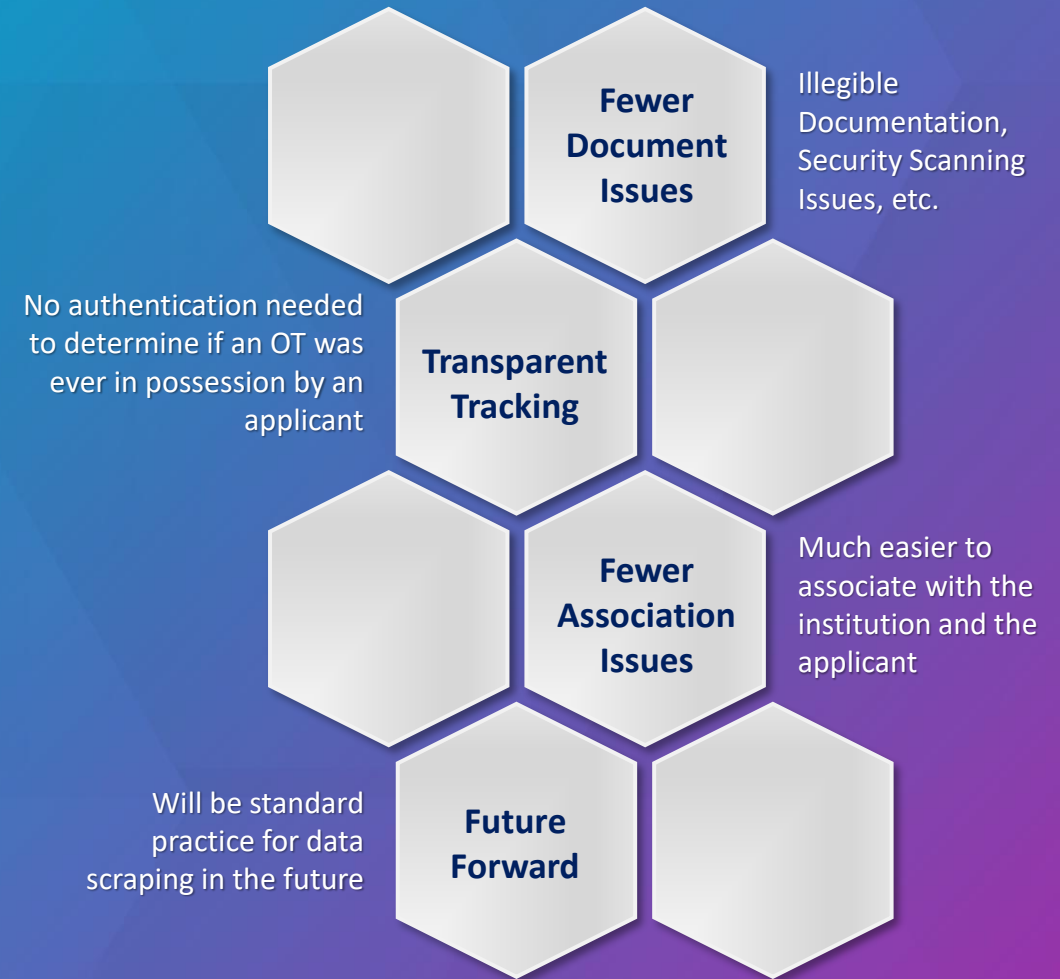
Fewer Document Issues

Illegible Documentation, Security Scanning Issues, etc.

No authentication needed to determine if an OT was ever in possession by an applicant

Transparent Tracking

Fewer Association Issues

Much easier to associate with the institution and the applicant

Will be standard practice for data scraping in the future

Future Forward